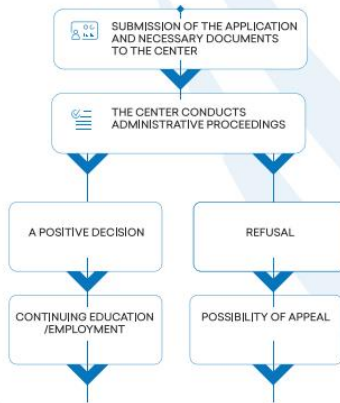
SUBMISSION OF THE APPLICATION AND NECESSARY DOCUMENTS TO THE CENTER

THE CENTER CONDUCTS ADMINISTRATIVE PROCEEDINGS

A POSITIVE DECISION

REFUSAL

CONTINUING EDUCATION /EMPLOYMENT

POSSIBILITY OF APPEAL